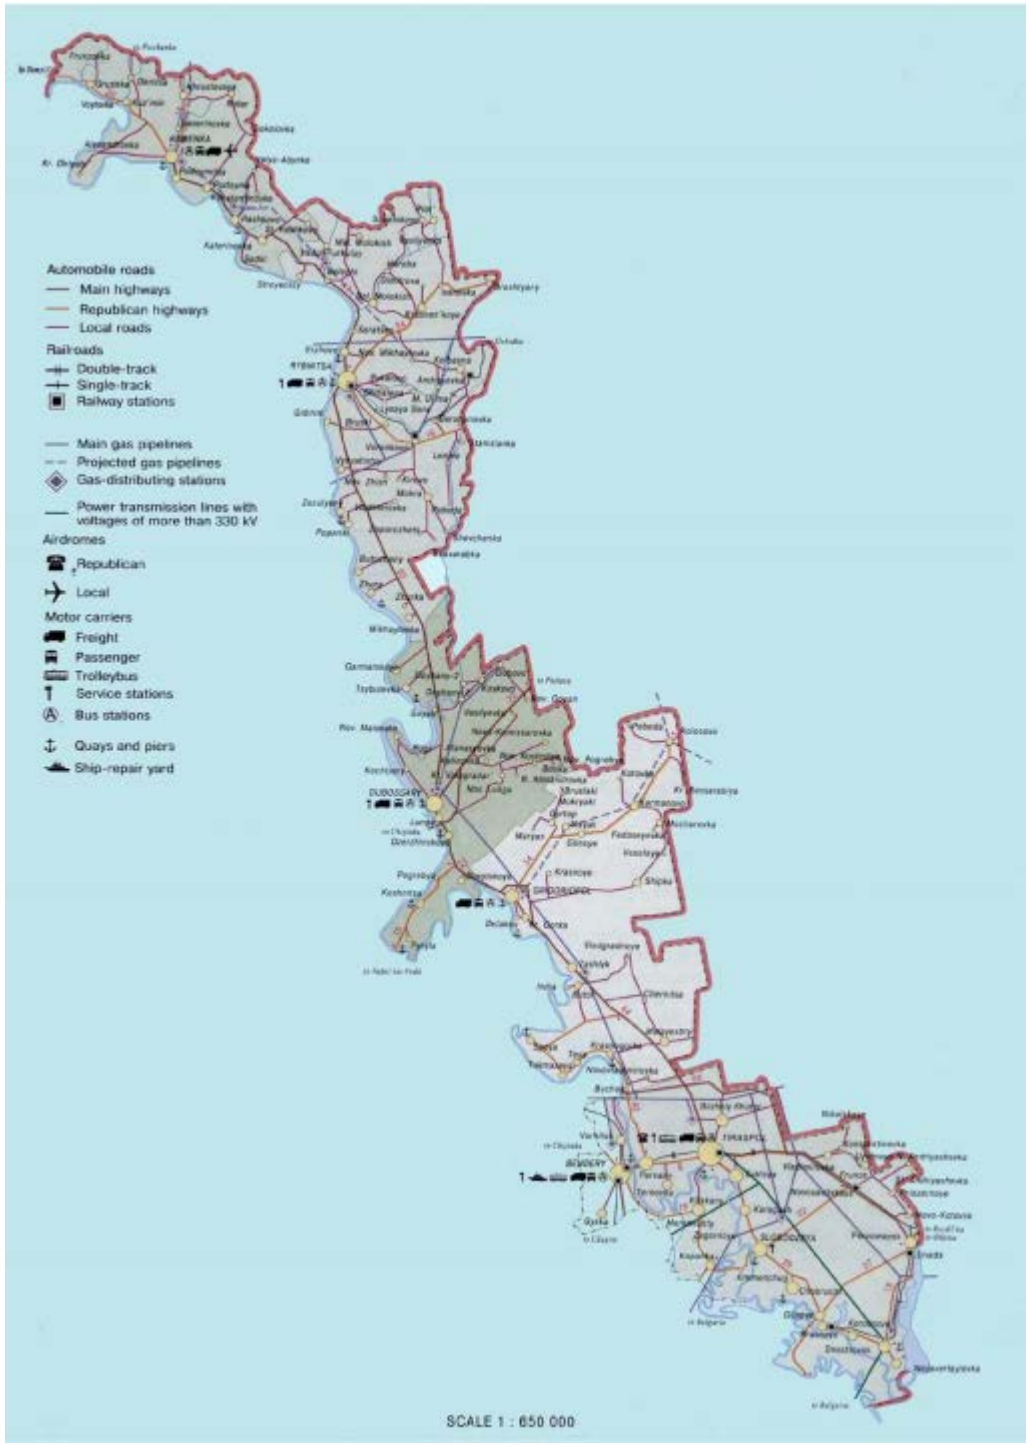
Automobile roads
Main highways
Republican highways
Local roads
Railroads
Double-track
Single-track
Railway stations

Main gas pipelines
Projected gas pipelines
Gas-distributing stations
Power transmission lines with voltages of more than 330 kV
Airdromes
Republican
Local
Motor carriers
Freight
Passenger
Trolleybus
Service stations
Bus stations
Quays and piers
Ship-repair yard

KAMENKA
RYBNITSA
DUBOSSARY
GRIGORIOPOL
TIRASPOL
BENDERY
SLOBODZEYA

SCALE 1 : 650 000